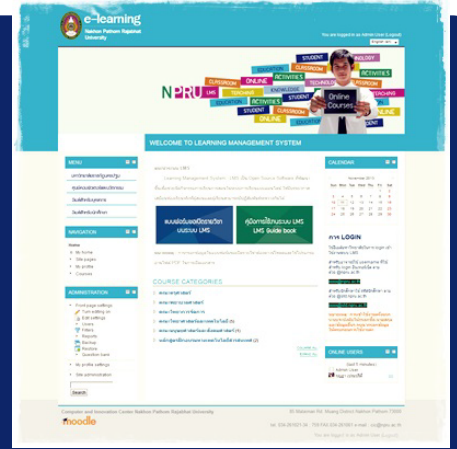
e-learning
Nakhon Pathom Rajabhat University

You are logged in as Admin User (Logout)

English (en)

STUDENT
EDUCATION
CLASSROOM
TECHNOLOGY
CLASSROOM
ONLINE
ACTIVITIES
ACTIVITIES
TEACHING
TECHNOLOGY
KNOWLEDGE
STUDENT
LMS
ACTIVITIES
NPRU
Online Courses
ONLINE
EDUCATION

WELCOME TO LEARNING MANAGEMENT SYSTEM

MENU

NAVIGATION
Home
My home
Site pages
My profile
Courses

ADMINISTRATION
Front page settings
Turn editing on
Edit settings
Users
Filters
Reports
Backup
Restore
Question bank
My profile settings
Site administration

Search

LMS Guide book

COURSE CATEGORIES

CALENDAR
November 2013
Sun Mon Tue Wed Thu Fri Sat

LOGIN

ONLINE USERS
Admin User

Computer and Information Center Nakhon Pathom Rajabhat University
moodle
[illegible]
You are logged in as Admin User (Logout)